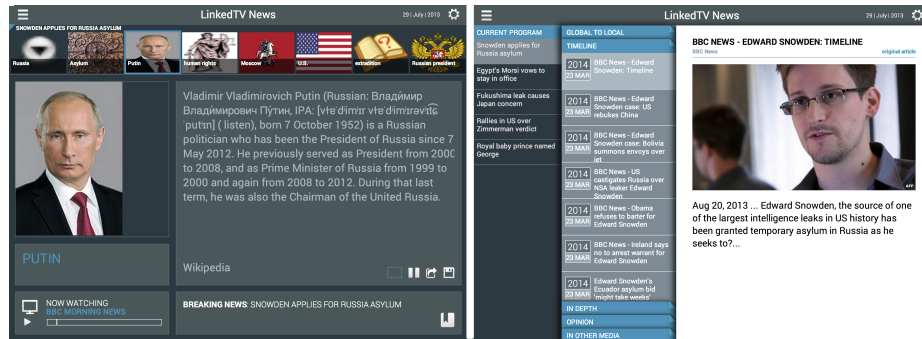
LinkedTV News

29 | July | 2013

SNOWDEN APPLIES FOR RUSSIA ASYLUM

Russia

Asylum

Putin

human rights

Moscow

U.S.

extradition

Russian president

Vladimir Vladimirovich Putin (Russian: Владимир Владимирович Путин, IPA: [vɫɐˈdʲimʲɪr vɫɐˈdʲimʲɪrəvʲɪtɕ ˈputʲɪn] ( listen), born 7 October 1952) is a Russian politician who has been the President of Russia since 7 May 2012. He previously served as President from 2000 to 2008, and as Prime Minister of Russia from 1999 to 2000 and again from 2008 to 2012. During that last term, he was also the Chairman of the United Russia.

Wikipedia

PUTIN

NOW WATCHING
BBC MORNING NEWS

BREAKING NEWS: SNOWDEN APPLIES FOR RUSSIA ASYLUM

LinkedTV News

29 | July | 2013

CURRENT PROGRAM

Snowden applies for Russia asylum

Egypt's Morsi vows to stay in office

Fukushima leak causes Japan concern

Rallies in US over Zimmerman verdict

Royal baby prince named George

GLOBAL TO LOCAL

TIMELINE

2014 23 MAR BBC News - Edward Snowden: Timeline

2014 23 MAR BBC News - Edward Snowden case: US rebukes China

2014 23 MAR BBC News - Edward Snowden case: Bolivia summons envoys over jet

2014 23 MAR BBC News - US castigates Russia over NSA leaker Edward Snowden

2014 23 MAR BBC News - Obama refuses to barter for Edward Snowden

2014 23 MAR BBC News - Ireland says no to arrest warrant for Edward Snowden

2014 23 MAR Edward Snowden's Ecuador asylum bid 'might take weeks'

IN DEPTH

OPINION

IN OTHER MEDIA

BBC NEWS - EDWARD SNOWDEN: TIMELINE

BBC News

original article

AFP

Aug 20, 2013 ... Edward Snowden, the source of one of the largest intelligence leaks in US history has been granted temporary asylum in Russia as he seeks to?...